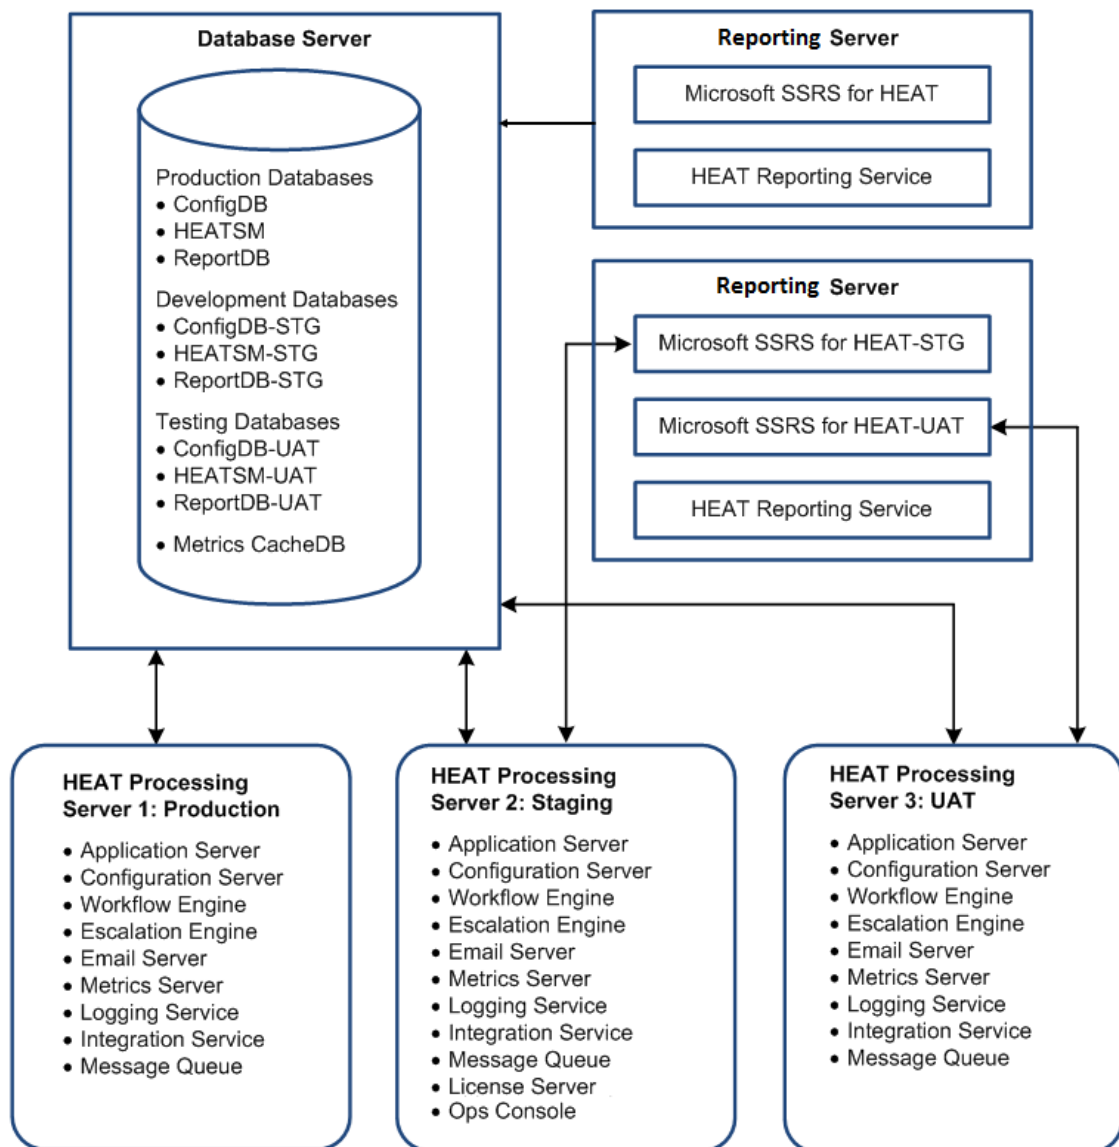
Database Server

Production Databases
• ConfigDB
• HEATSM
• ReportDB

Development Databases
• ConfigDB-STG
• HEATSM-STG
• ReportDB-STG

Testing Databases
• ConfigDB-UAT
• HEATSM-UAT
• ReportDB-UAT

• Metrics CacheDB

Reporting Server

Microsoft SSRS for HEAT

HEAT Reporting Service

Reporting Server

Microsoft SSRS for HEAT-STG

Microsoft SSRS for HEAT-UAT

HEAT Reporting Service

HEAT Processing Server 1: Production
• Application Server
• Configuration Server
• Workflow Engine
• Escalation Engine
• Email Server
• Metrics Server
• Logging Service
• Integration Service
• Message Queue

HEAT Processing Server 2: Staging
• Application Server
• Configuration Server
• Workflow Engine
• Escalation Engine
• Email Server
• Metrics Server
• Logging Service
• Integration Service
• Message Queue
• License Server
• Ops Console

HEAT Processing Server 3: UAT
• Application Server
• Configuration Server
• Workflow Engine
• Escalation Engine
• Email Server
• Metrics Server
• Logging Service
• Integration Service
• Message Queue